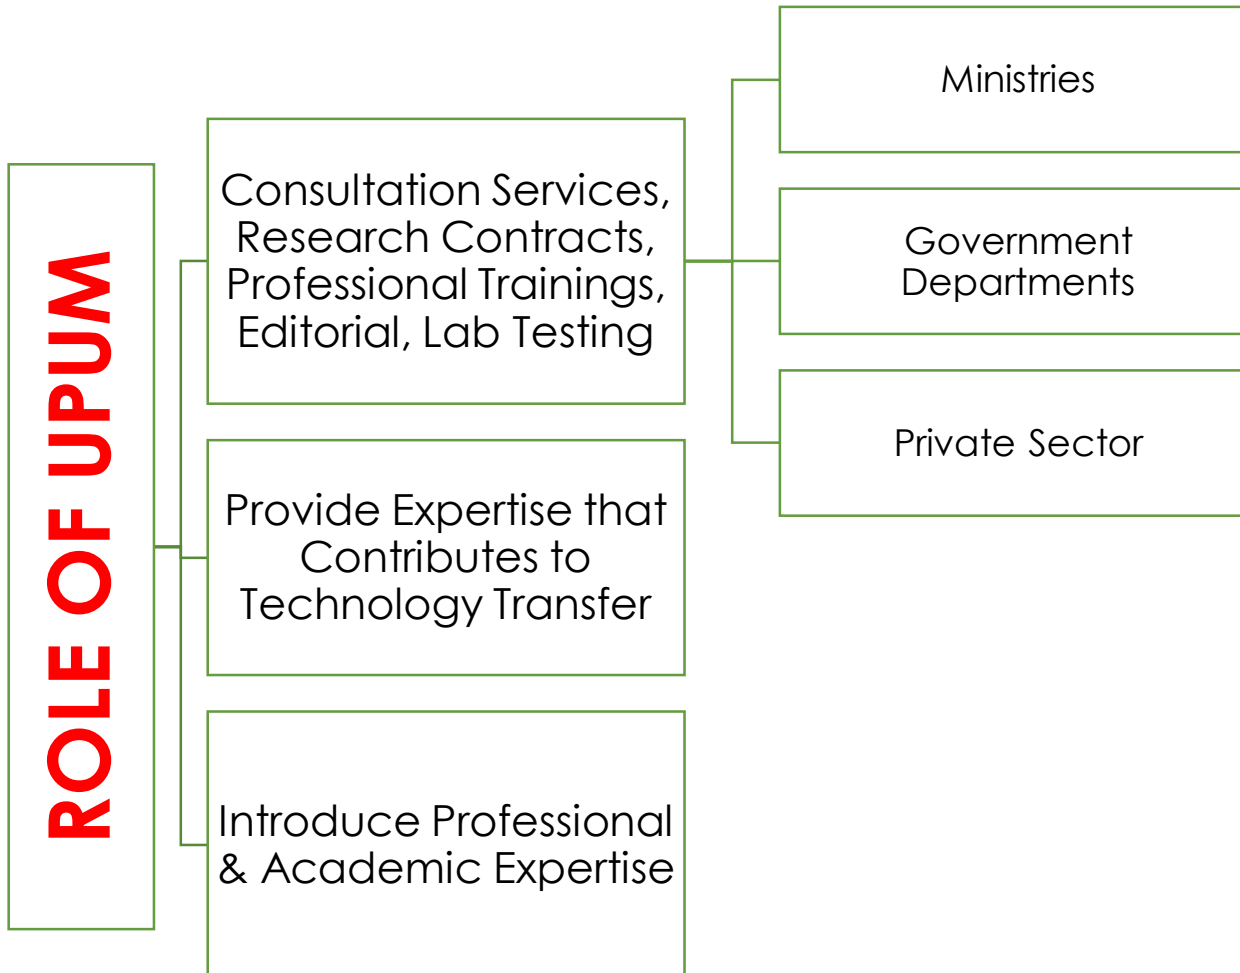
ROLE OF UPUM

Consultation Services, Research Contracts, Professional Trainings, Editorial, Lab Testing

Ministries

Government Departments

Private Sector

Provide Expertise that Contributes to Technology Transfer

Introduce Professional & Academic Expertise